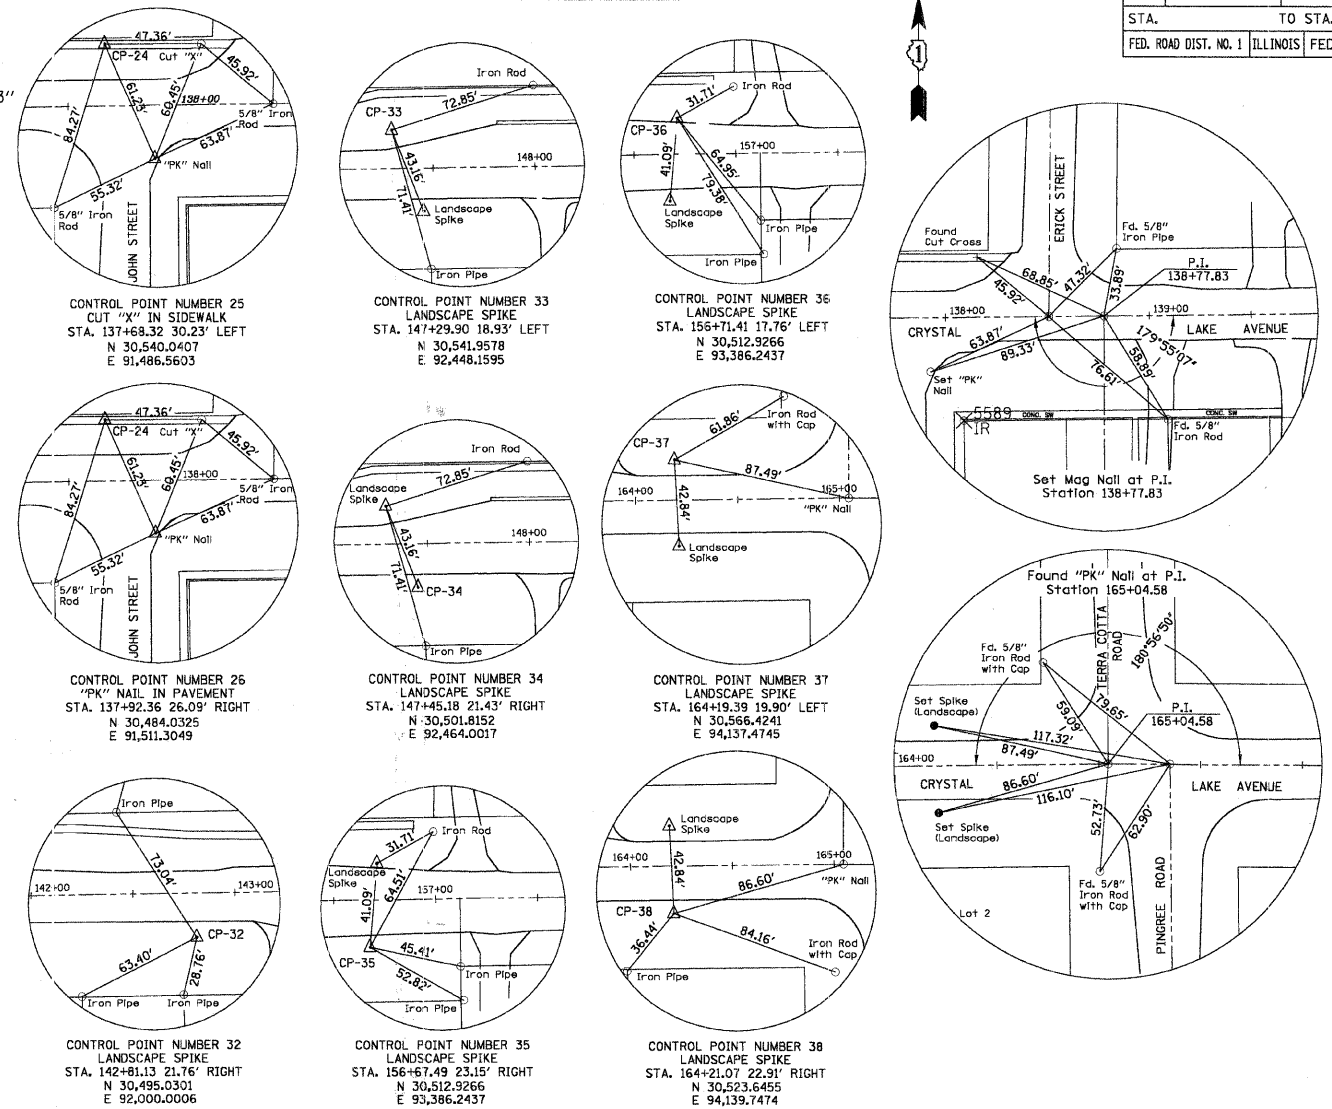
| STA. | TO STA. | |
|---|---|---|
| FED. ROAD DIST. NO. 1 | ILLINOIS | FED |

3"

47.36'
CP-24 Cut "X"
45.92'
61.23'
69.45'
138+00
Iron
84.27'
5/8" Rod
63.87'
"PK" Nail
55.32'
5/8" Iron Rod
JOHN STREET

CONTROL POINT NUMBER 25
CUT "X" IN SIDEWALK
STA. 137+68.32 30.23' LEFT
N 30,540.0407
E 91,486.5603

Iron Rod
CP-33
72.85'
148+00
43.16'
71.41'
Landscape Spike
Iron Pipe

CONTROL POINT NUMBER 33
LANDSCAPE SPIKE
STA. 147+29.90 18.93' LEFT
N 30,541.9578
E 92,448.1595

31.71'
Iron Rod
CP-36
157+00
41.09'
64.95'
79.38'
Landscape Spike
Iron Pipe
Iron Pipe

CONTROL POINT NUMBER 36
LANDSCAPE SPIKE
STA. 156+71.41 17.76' LEFT
N 30,512.9266
E 93,386.2437

Found Cut Cross
ERICK STREET
Fd. 5/8" Iron Pipe
P.I.
138+77.83
68.85'
47.32'
33.89'
45.92'
138+00
139+00
CRYSTAL
LAKE AVENUE
63.87'
89.33'
179°55'07"
58.89'
76.61'
Set "PK" Nail
5589
IR
CONC. SW
CONC. SW
Fd. 5/8" Iron Rod
Set Mag Nail at P.I.
Station 138+77.83

47.36'
CP-24 Cut "X"
45.92'
61.23'
69.45'
138+00
Iron
84.27'
5/8" Rod
63.87'
"PK" Nail
55.32'
5/8" Iron Rod
JOHN STREET

CONTROL POINT NUMBER 26
"PK" NAIL IN PAVEMENT
STA. 137+92.36 26.09' RIGHT
N 30,484.0325
E 91,511.3049

Iron Rod
Landscape Spike
72.85'
148+00
43.16'
71.41'
CP-34
Iron Pipe

CONTROL POINT NUMBER 34
LANDSCAPE SPIKE
STA. 147+45.18 21.43' RIGHT
N 30,501.8152
E 92,464.0017

CP-37
61.86'
Iron Rod with Cap
87.49'
164+00
165+00
"PK" Nail
42.84'
Landscape Spike

CONTROL POINT NUMBER 37
LANDSCAPE SPIKE
STA. 164+19.39 19.90' LEFT
N 30,566.4241
E 94,137.4745

Found "PK" Nail at P.I.
Station 165+04.58
Fd. 5/8" Iron Rod with Cap
TERRA COTTA ROAD
180°56'50"
Set Spike (Landscape)
59.09'
79.65'
P.I.
165+04.58
117.32'
87.49'
164+00
CRYSTAL
86.60'
LAKE AVENUE
116.10'
52.73'
62.90'
Set Spike (Landscape)
Fd. 5/8" Iron Rod with Cap
PINGREE ROAD
Lot 2

Iron Pipe
73.04'
142+00
143+00
CP-32
63.40'
28.76'
Iron Pipe
Iron Pipe

CONTROL POINT NUMBER 32
LANDSCAPE SPIKE
STA. 142+81.13 21.76' RIGHT
N 30,495.0301
E 92,000.0006

Landscape Spike
31.71'
Iron Rod
157+00
41.09'
64.51'
45.41'
CP-35
52.82'
Iron Pipe
Iron Pipe

CONTROL POINT NUMBER 35
LANDSCAPE SPIKE
STA. 156+67.49 23.15' RIGHT
N 30,512.9266
E 93,386.2437

Landscape Spike
164+00
42.84'
165+00
"PK" Nail
86.60'
CP-38
84.16'
36.44'
Iron Rod with Cap
Iron Pipe

CONTROL POINT NUMBER 38
LANDSCAPE SPIKE
STA. 164+21.07 22.91' RIGHT
N 30,523.6455
E 94,139.7474